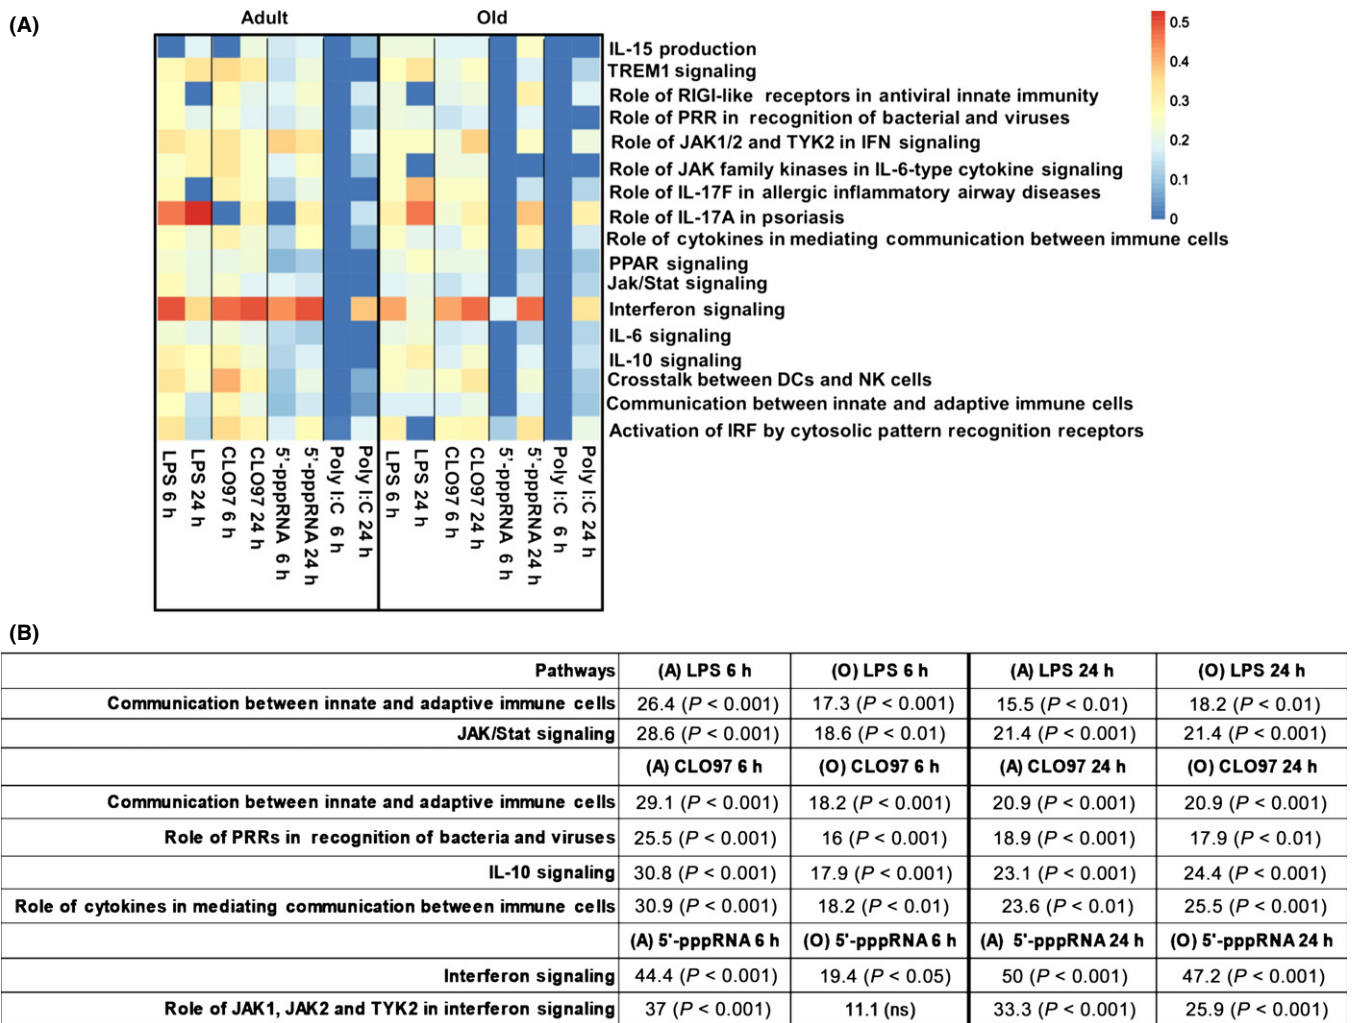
(A)

Adult

Old

0.5
0.4
0.3
0.2
0.1
0

IL-15 production
TREM1 signaling
Role of RIGI-like receptors in antiviral innate immunity
Role of PRR in recognition of bacterial and viruses
Role of JAK1/2 and TYK2 in IFN signaling
Role of JAK family kinases in IL-6-type cytokine signaling
Role of IL-17F in allergic inflammatory airway diseases
Role of IL-17A in psoriasis
Role of cytokines in mediating communication between immune cells
PPAR signaling
Jak/Stat signaling
Interferon signaling
IL-6 signaling
IL-10 signaling
Crosstalk between DCs and NK cells
Communication between innate and adaptive immune cells
Activation of IRF by cytosolic pattern recognition receptors

LPS 6 h
LPS 24 h
CLO97 6 h
CLO97 24 h
5'-pppRNA 6 h
5'-pppRNA 24 h
Poly I:C 6 h
Poly I:C 24 h
LPS 6 h
LPS 24 h
CLO97 6 h
CLO97 24 h
5'-pppRNA 6 h
5'-pppRNA 24 h
Poly I:C 6 h
Poly I:C 24 h

(B)

| Pathways | (A) LPS 6 h | (O) LPS 6 h | (A) LPS 24 h | (O) LPS 24 h |
|---|---|---|---|---|
| Communication between innate and adaptive immune cells | 26.4 ($P < 0.001$) | 17.3 ($P < 0.001$) | 15.5 ($P < 0.01$) | 18.2 ($P < 0.01$) |
| JAK/Stat signaling | 28.6 ($P < 0.001$) | 18.6 ($P < 0.01$) | 21.4 ($P < 0.001$) | 21.4 ($P < 0.001$) |
| | (A) CLO97 6 h | (O) CLO97 6 h | (A) CLO97 24 h | (O) CLO97 24 h |
| Communication between innate and adaptive immune cells | 29.1 ($P < 0.001$) | 18.2 ($P < 0.001$) | 20.9 ($P < 0.001$) | 20.9 ($P < 0.001$) |
| Role of PRRs in recognition of bacteria and viruses | 25.5 ($P < 0.001$) | 16 ($P < 0.001$) | 18.9 ($P < 0.001$) | 17.9 ($P < 0.01$) |
| IL-10 signaling | 30.8 ($P < 0.001$) | 17.9 ($P < 0.001$) | 23.1 ($P < 0.001$) | 24.4 ($P < 0.001$) |
| Role of cytokines in mediating communication between immune cells | 30.9 ($P < 0.001$) | 18.2 ($P < 0.01$) | 23.6 ($P < 0.01$) | 25.5 ($P < 0.001$) |
| | (A) 5'-pppRNA 6 h | (O) 5'-pppRNA 6 h | (A) 5'-pppRNA 24 h | (O) 5'-pppRNA 24 h |
| Interferon signaling | 44.4 ($P < 0.001$) | 19.4 ($P < 0.05$) | 50 ($P < 0.001$) | 47.2 ($P < 0.001$) |
| Role of JAK1, JAK2 and TYK2 in interferon signaling | 37 ($P < 0.001$) | 11.1 (ns) | 33.3 ($P < 0.001$) | 25.9 ($P < 0.001$) |